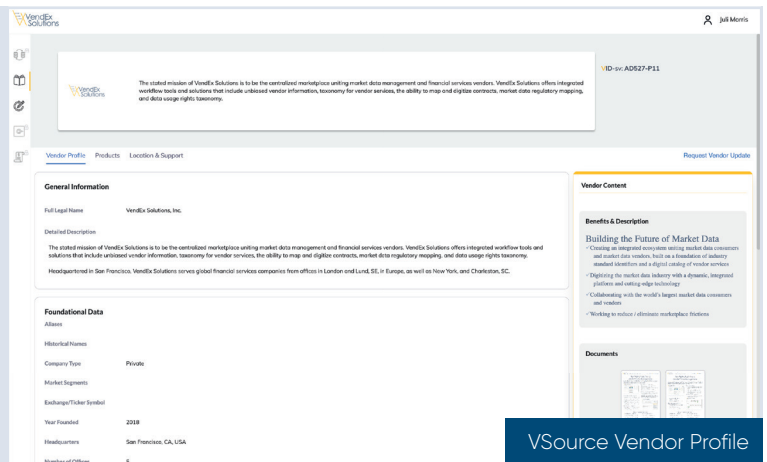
VendEx Solutions

Juli Morris

VendEx Solutions

The stated mission of VendEx Solutions is to be the centralized marketplace uniting market data management and financial services vendors. VendEx Solutions offers integrated workflow tools and solutions that include unbiased vendor information, taxonomy for vendor services, the ability to map and digitize contracts, market data regulatory mapping, and data usage rights taxonomy.

VID-SV: AD527-P11

Vendor Profile Products Location & Support

Request Vendor Update

General Information

Full Legal Name VendEx Solutions, Inc.

Detailed Description

The stated mission of VendEx Solutions is to be the centralized marketplace uniting market data management and financial services vendors. VendEx Solutions offers integrated workflow tools and solutions that include unbiased vendor information, taxonomy for vendor services, the ability to map and digitize contracts, market data regulatory mapping, and data usage rights taxonomy.

Headquartered in San Francisco, VendEx Solutions serves global financial services companies from offices in London and Lund, SE, in Europe, as well as New York, and Charleston, SC.

Foundational Data

Aliases

Historical Names

Company Type Private

Market Segments

Exchange/Ticker Symbol

Year Founded 2018

Headquarters San Francisco, CA, USA

Number of Offices 5

Vendor Content

Benefits & Description

Building the Future of Market Data

✓ Creating an integrated ecosystem uniting market data consumers and market data vendors, built on a foundation of industry standard identifiers and a digital catalog of vendor services

✓ Digitizing the market data industry with a dynamic, integrated platform and cutting-edge technology

✓ Collaborating with the world's largest market data consumers and vendors

✓ Working to reduce / eliminate marketplace frictions

Documents

VSource Vendor Profile